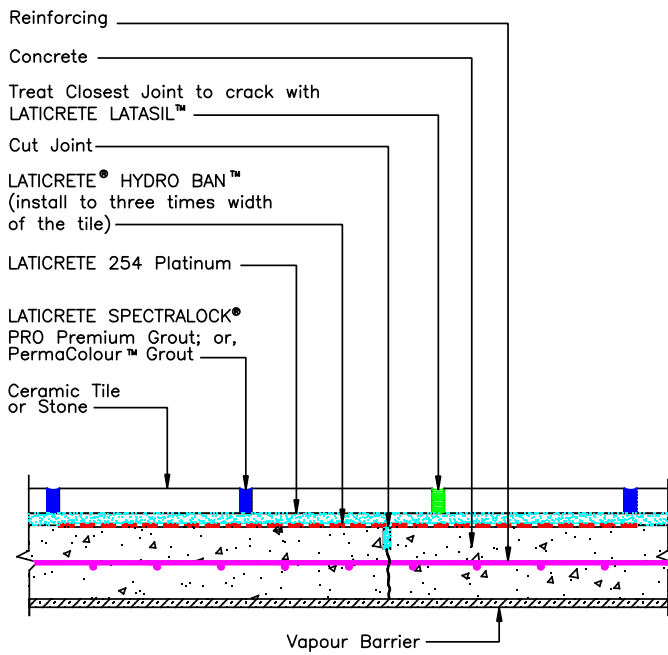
Reinforcing

Concrete

Treat Closest Joint to crack with LATICRETE LATASIL™

Cut Joint

LATICRETE® HYDRO BAN™ (install to three times width of the tile)

LATICRETE 254 Platinum

LATICRETE SPECTRALOCK® PRO Premium Grout; or, PermaColour™ Grout

Ceramic Tile or Stone

Vapour Barrier